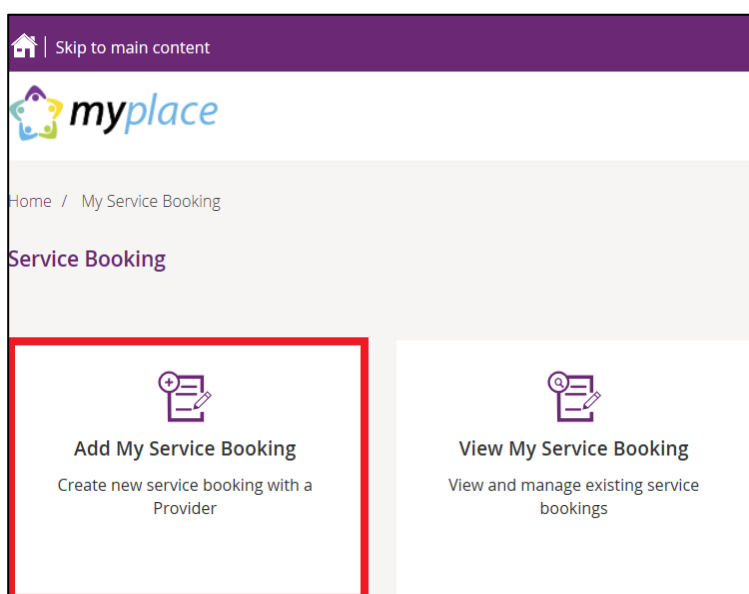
Skip to main content

myplace

Home / My Service Booking

Service Booking

Add My Service Booking

Create new service booking with a Provider

View My Service Booking

View and manage existing service bookings